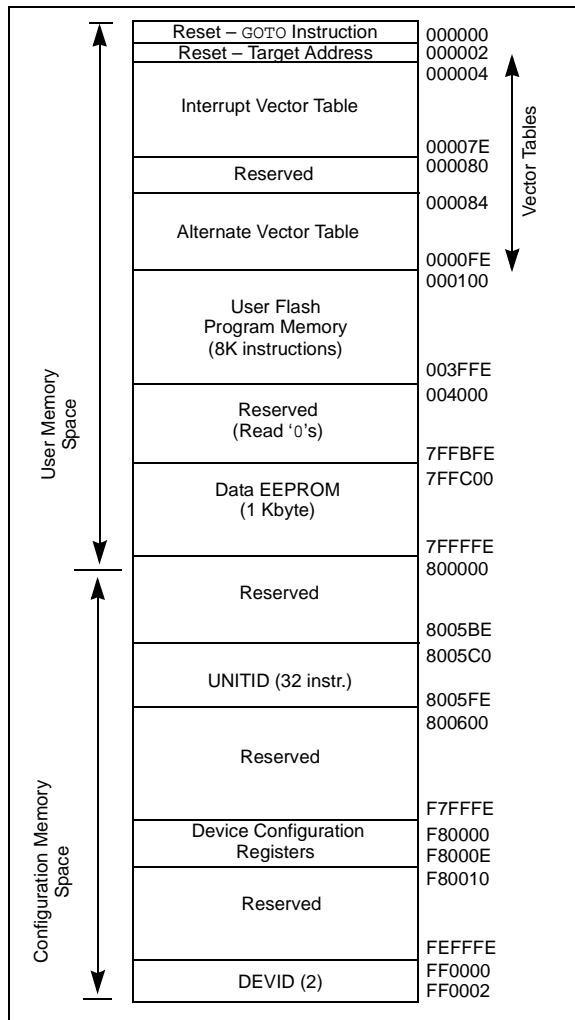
User Memory Space

Reset – GOTO Instruction
000000
Reset – Target Address
000002
000004
Interrupt Vector Table
00007E
000080
Reserved
000084
Alternate Vector Table
0000FE
000100
User Flash Program Memory (8K instructions)
003FFE
004000
Reserved (Read '0's)
7FFBFE
7FFC00
Data EEPROM (1 Kbyte)
7FFFFE

Vector Tables

Configuration Memory Space

800000
Reserved
8005BE
8005C0
UNITID (32 instr.)
8005FE
800600
Reserved
F7FFFE
Device Configuration Registers
F80000
F8000E
F80010
Reserved
FEFFFE
FF0000
DEVID (2)
FF0002